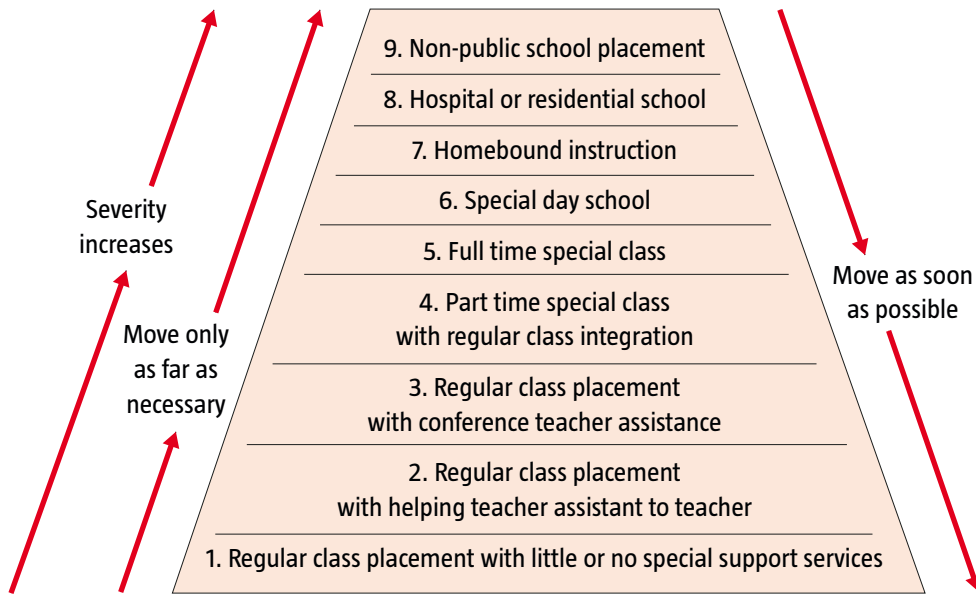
Severity increases

Move only as far as necessary

9. Non-public school placement

8. Hospital or residential school

7. Homebound instruction

6. Special day school

5. Full time special class

4. Part time special class with regular class integration

3. Regular class placement with conference teacher assistance

2. Regular class placement with helping teacher assistant to teacher

1. Regular class placement with little or no special support services

Move as soon as possible